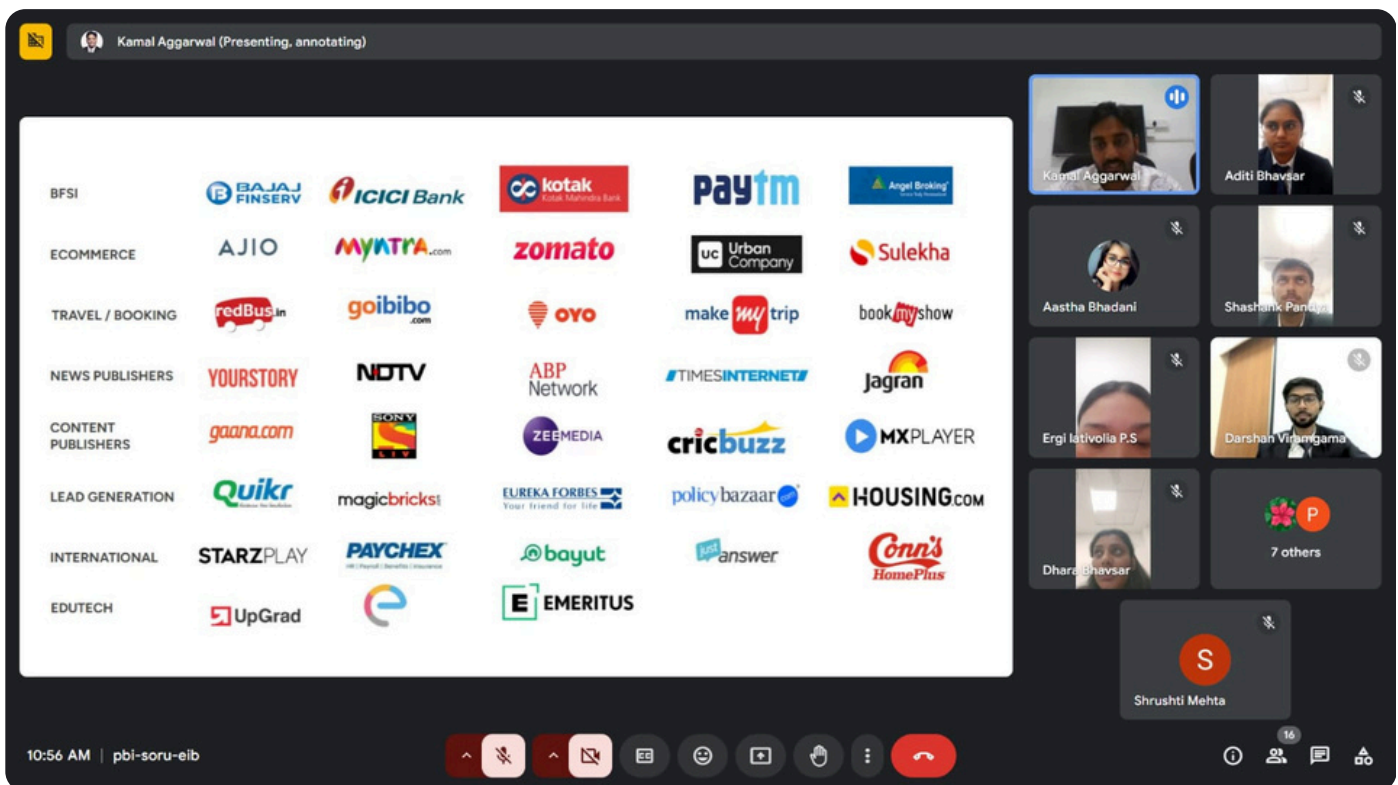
Kamal Aggarwal (Presenting, annotating)

| | | | | | |
|---|---|---|---|---|---|
| BFSI | BAJAJ FINSERV | ICICI Bank | kotak Kotak Mahindra Bank | Paytm | Angel Broking |
| ECOMMERCE | AJIO | MYNTRA.com | zomato | UC Urban Company | Sulekha |
| TRAVEL / BOOKING | redBus.in | goibibo.com | OYO | make my trip | book my show |
| NEWS PUBLISHERS | YOURSTORY | NDTV | ABP Network | TIMESINTERNET | Jagran |
| CONTENT PUBLISHERS | gaana.com | SONY LIV | ZEEMEDIA | cricbuzz | MXPLAYER |
| LEAD GENERATION | Quikr | magicbricks | EUREKA FORBES Your friend for life | policybazaar.com | HOUSING.COM |
| INTERNATIONAL | STARZPLAY | PAYCHEX | bayut | just answer | Conn's HomePlus |
| EDUTECH | UpGrad | e | EMERITUS | | |

Kamal Aggarwal
Aditi Bhavsar
Aastha Bhadani
Shashank Pandya
Ergi latiivolia P.S
Darshan Viramgama
Dhara Bhavsar
P
7 others
S
Shrushti Mehta

10:56 AM | pbi-soru-eib
16